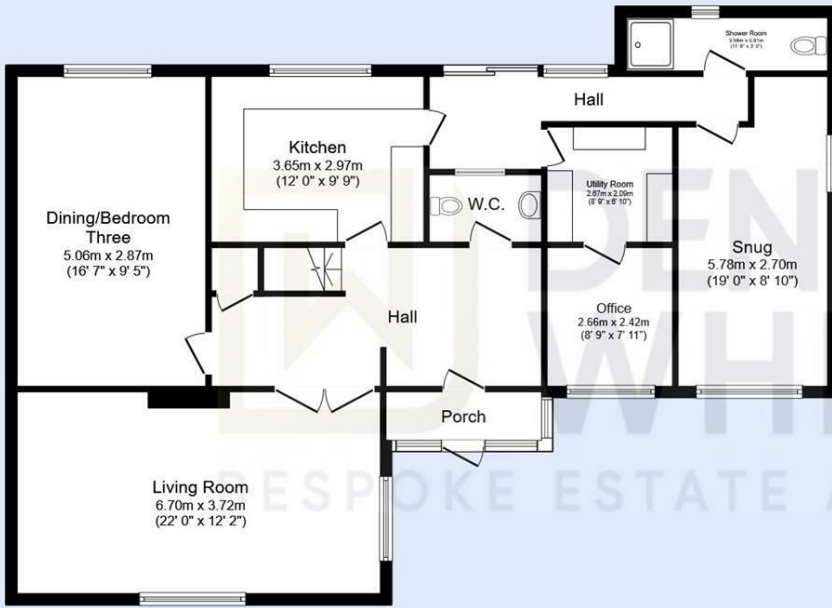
Shower Room
3.56m x 0.91m
(11' 8" x 3' 0")

Hall

Kitchen
3.65m x 2.97m
(12' 0" x 9' 9")

W.C.

Utility Room
2.67m x 2.09m
(8' 9" x 6' 10")

Dining/Bedroom Three
5.06m x 2.87m
(16' 7" x 9' 5")

Snug
5.78m x 2.70m
(19' 0" x 8' 10")

Hall

Office
2.66m x 2.42m
(8' 9" x 7' 11")

Porch

Living Room
6.70m x 3.72m
(22' 0" x 12' 2")

DEN
WHI
BESPOKE ESTATE A